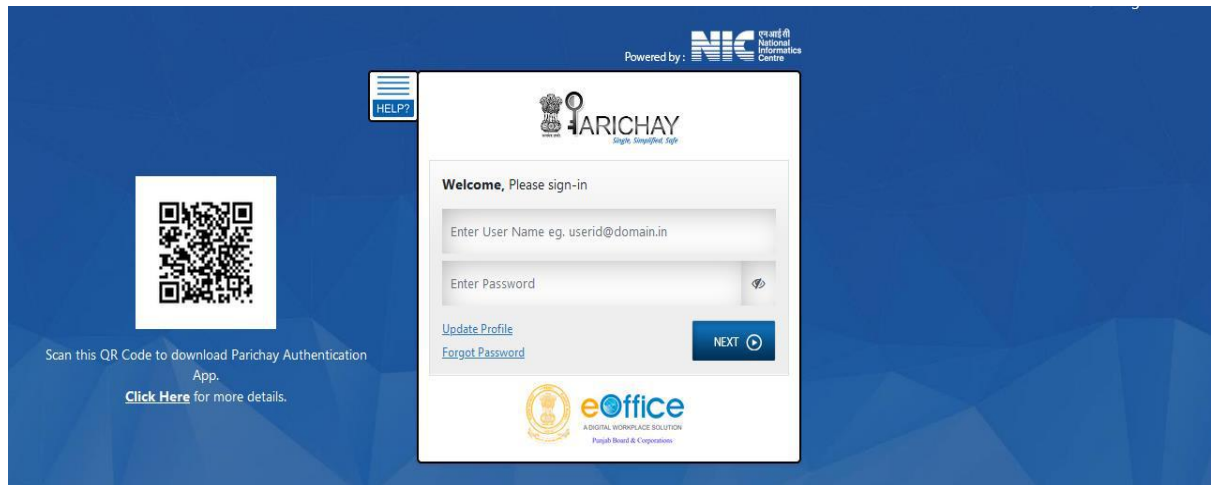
Powered by : NIC एनआईसी National Informatics Centre

HELP?

PARICHAY
Single, Simplified, Safe

Welcome, Please sign-in

Enter User Name eg. userid@domain.in

Enter Password

Update Profile

Forgot Password

NEXT

Scan this QR Code to download Parichay Authentication App.
Click Here for more details.

eOffice
A DIGITAL WORKPLACE SOLUTION
Punjab Board & Corporations